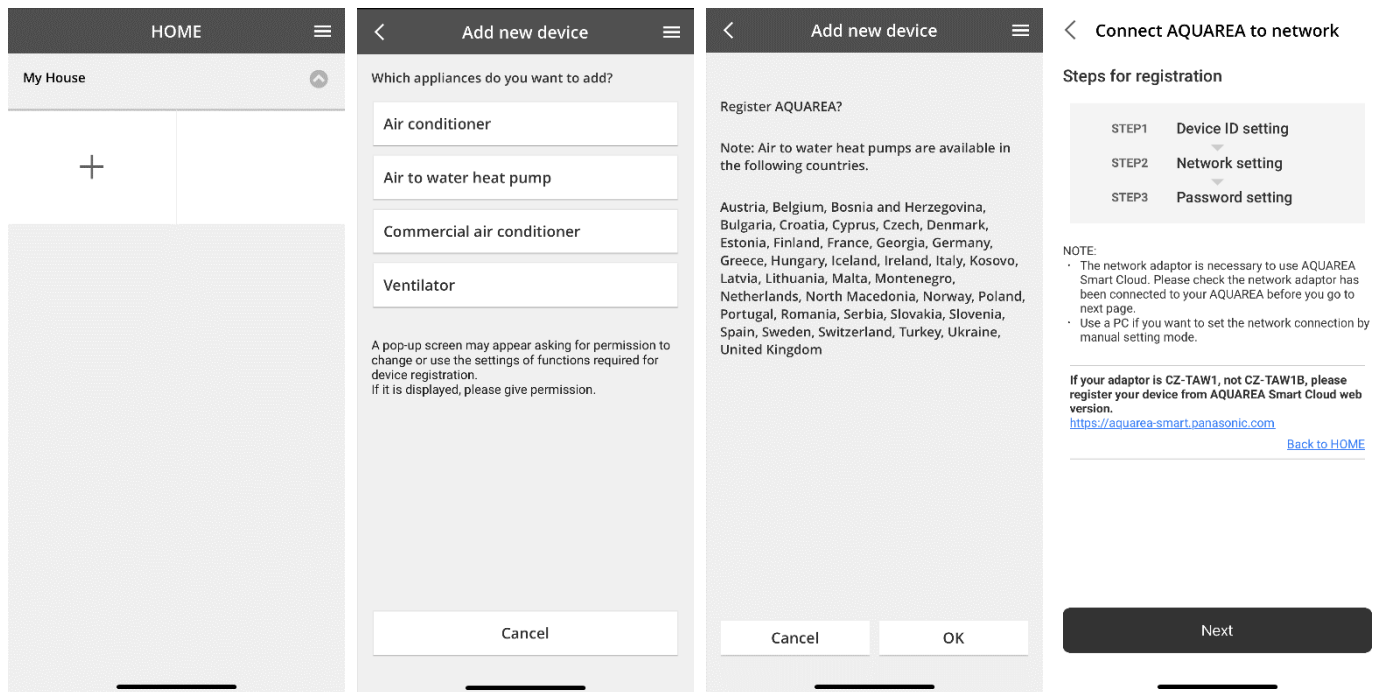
HOME

My House

+

Add new device

Which appliances do you want to add?

Air conditioner

Air to water heat pump

Commercial air conditioner

Ventilator

A pop-up screen may appear asking for permission to change or use the settings of functions required for device registration.
If it is displayed, please give permission.

Cancel

Add new device

Register AQUAREA?

Note: Air to water heat pumps are available in the following countries.

Austria, Belgium, Bosnia and Herzegovina, Bulgaria, Croatia, Cyprus, Czech, Denmark, Estonia, Finland, France, Georgia, Germany, Greece, Hungary, Iceland, Ireland, Italy, Kosovo, Latvia, Lithuania, Malta, Montenegro, Netherlands, North Macedonia, Norway, Poland, Portugal, Romania, Serbia, Slovakia, Slovenia, Spain, Sweden, Switzerland, Turkey, Ukraine, United Kingdom

Cancel

OK

Connect AQUAREA to network

Steps for registration

STEP1 Device ID setting

STEP2 Network setting

STEP3 Password setting

NOTE:
· The network adaptor is necessary to use AQUAREA Smart Cloud. Please check the network adaptor has been connected to your AQUAREA before you go to next page.
· Use a PC if you want to set the network connection by manual setting mode.

If your adaptor is CZ-TAW1, not CZ-TAW1B, please register your device from AQUAREA Smart Cloud web version.
https://aquarea-smart.panasonic.com

Back to HOME

Next